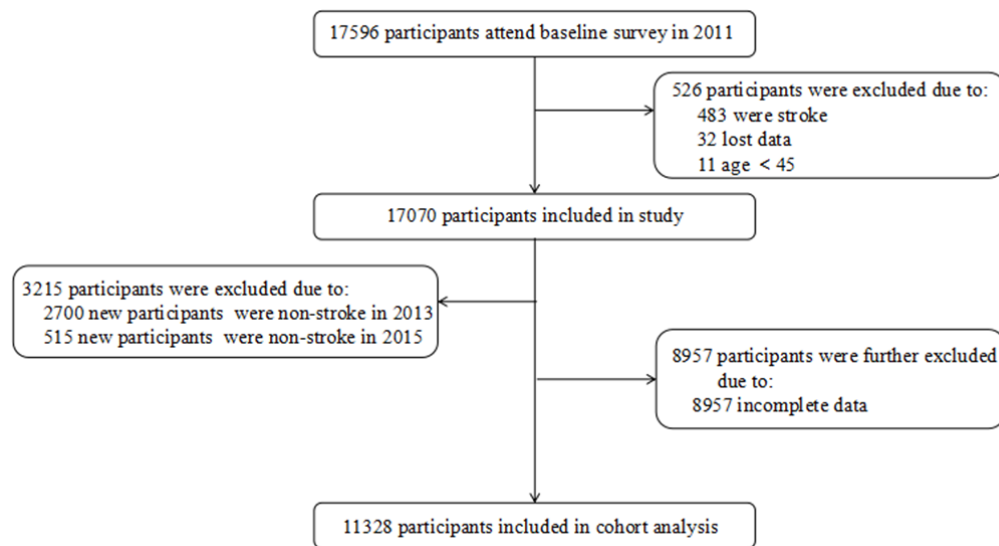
17596 participants attend baseline survey in 2011

526 participants were excluded due to:
483 were stroke
32 lost data
11 age < 45

17070 participants included in study

3215 participants were excluded due to:
2700 new participants were non-stroke in 2013
515 new participants were non-stroke in 2015

8957 participants were further excluded due to:
8957 incomplete data

11328 participants included in cohort analysis